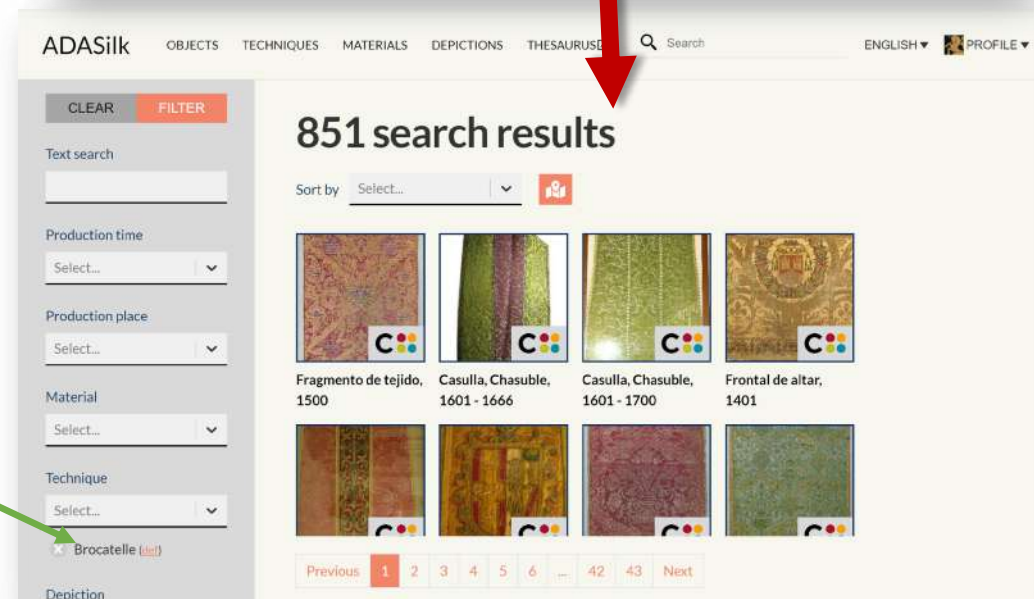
ADASilk OBJECTS TECHNIQUES MATERIALS DEPICTIONS THESAURUS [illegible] Search ENGLISH ▾ PROFILE ▾

CLEAR FILTER

Text search

Production time
Select...

Production place
Select...

Material
Select...

Technique
Select...

Brocatelle (def)

Depiction

851 search results

Sort by Select...

Fragmento de tejido, 1500

Casulla, Chasuble, 1601 - 1666

Casulla, Chasuble, 1601 - 1700

Frontal de altar, 1401

Previous 1 2 3 4 5 6 ... 42 43 Next